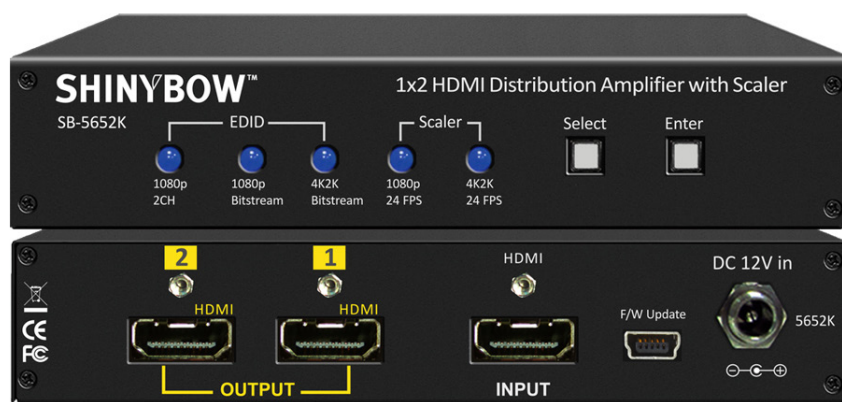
SHINYBOW™

1x2 HDMI Distribution Amplifier with Scaler

SB-5652K

EDID

Scaler

Select

Enter

1080p 2CH

1080p Bitstream

4K2K Bitstream

1080p 24 FPS

4K2K 24 FPS

2

1

HDMI

DC 12V in

HDMI

HDMI

F/W Update

5652K

OUTPUT

INPUT

CE

FC